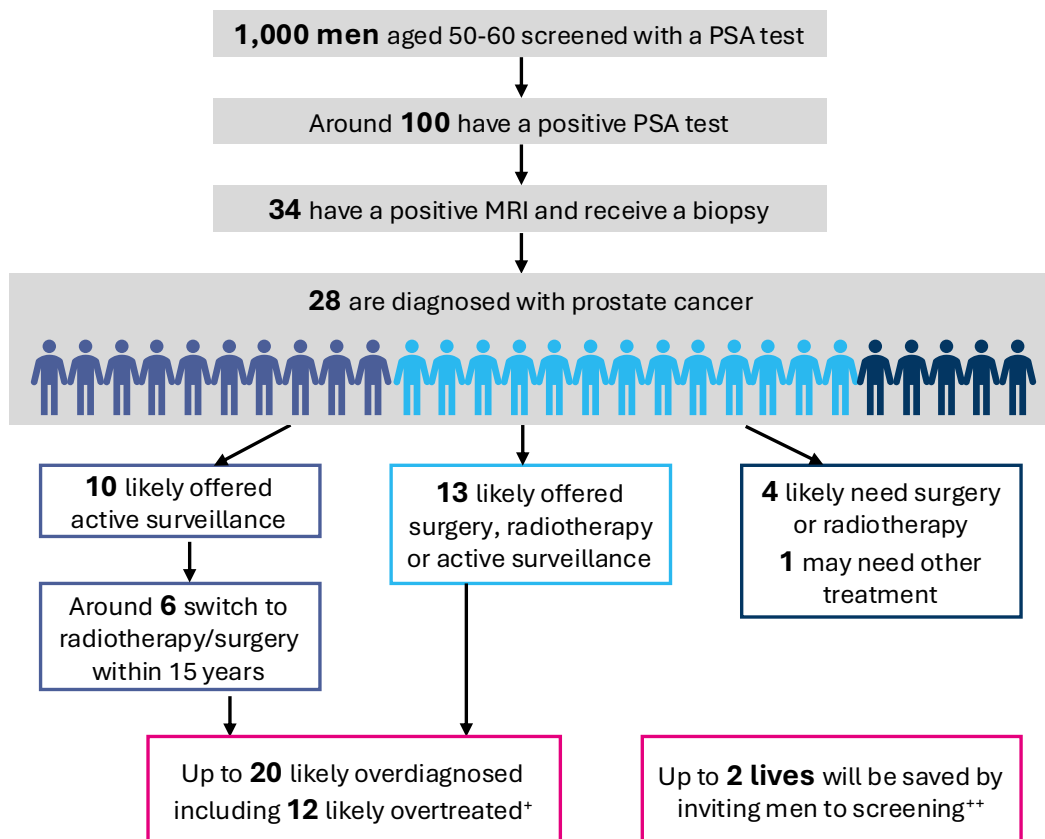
**1,000 men** aged 50-60 screened with a PSA test

Around **100** have a positive PSA test

**34** have a positive MRI and receive a biopsy

**28** are diagnosed with prostate cancer

**10** likely offered active surveillance

Around **6** switch to radiotherapy/surgery within 15 years

**13** likely offered surgery, radiotherapy or active surveillance

**4** likely need surgery or radiotherapy

**1** may need other treatment

Up to **20** likely overdiagnosed including **12** likely overtreated$^{+}$

Up to **2 lives** will be saved by inviting men to screening$^{++}$